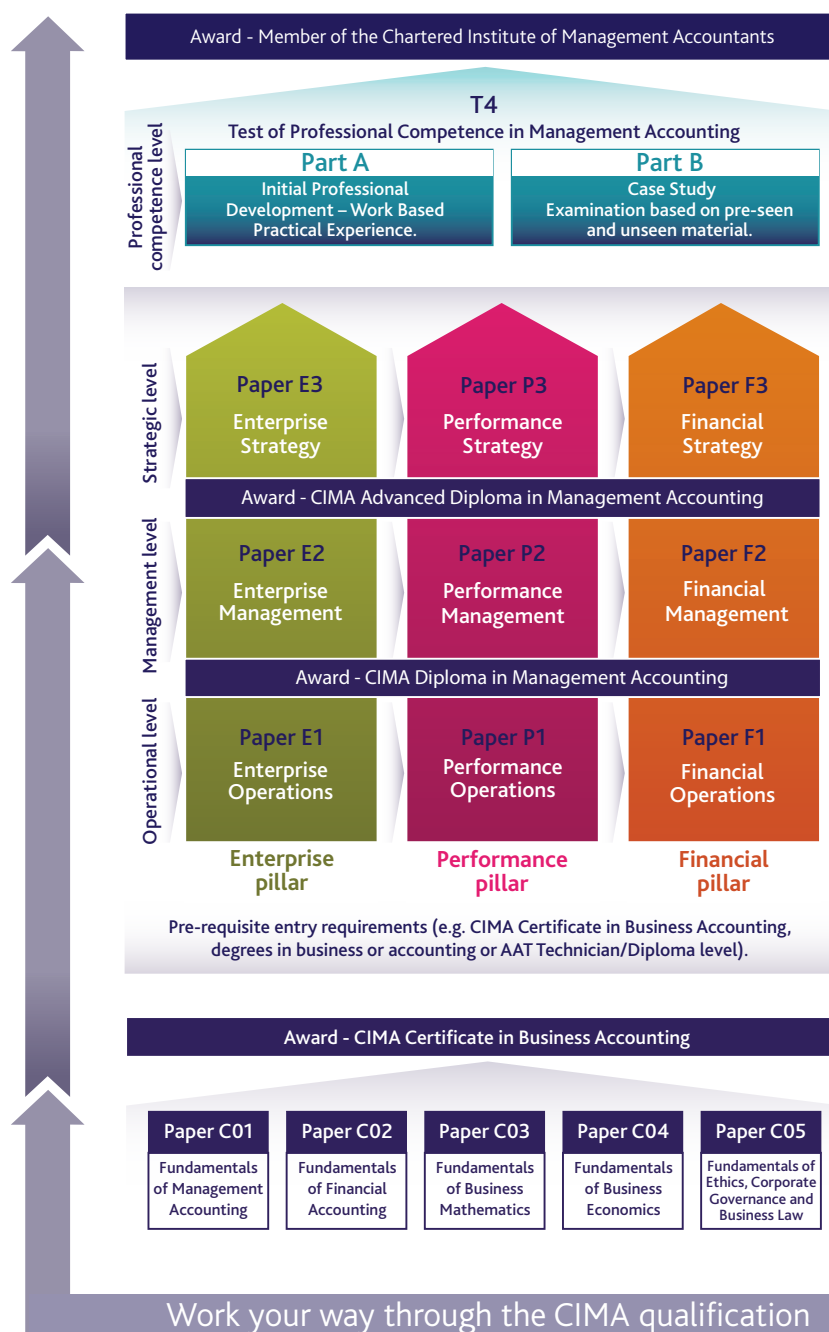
Award - Member of the Chartered Institute of Management Accountants

T4
Test of Professional Competence in Management Accounting

Professional competence level

Part A
Initial Professional Development – Work Based Practical Experience.

Part B
Case Study
Examination based on pre-seen and unseen material.

Strategic level

Paper E3
Enterprise Strategy

Paper P3
Performance Strategy

Paper F3
Financial Strategy

Award - CIMA Advanced Diploma in Management Accounting

Management level

Paper E2
Enterprise Management

Paper P2
Performance Management

Paper F2
Financial Management

Award - CIMA Diploma in Management Accounting

Operational level

Paper E1
Enterprise Operations

Paper P1
Performance Operations

Paper F1
Financial Operations

Enterprise pillar

Performance pillar

Financial pillar

Pre-requisite entry requirements (e.g. CIMA Certificate in Business Accounting, degrees in business or accounting or AAT Technician/Diploma level).

Award - CIMA Certificate in Business Accounting

Paper C01
Fundamentals of Management Accounting

Paper C02
Fundamentals of Financial Accounting

Paper C03
Fundamentals of Business Mathematics

Paper C04
Fundamentals of Business Economics

Paper C05
Fundamentals of Ethics, Corporate Governance and Business Law

Work your way through the CIMA qualification